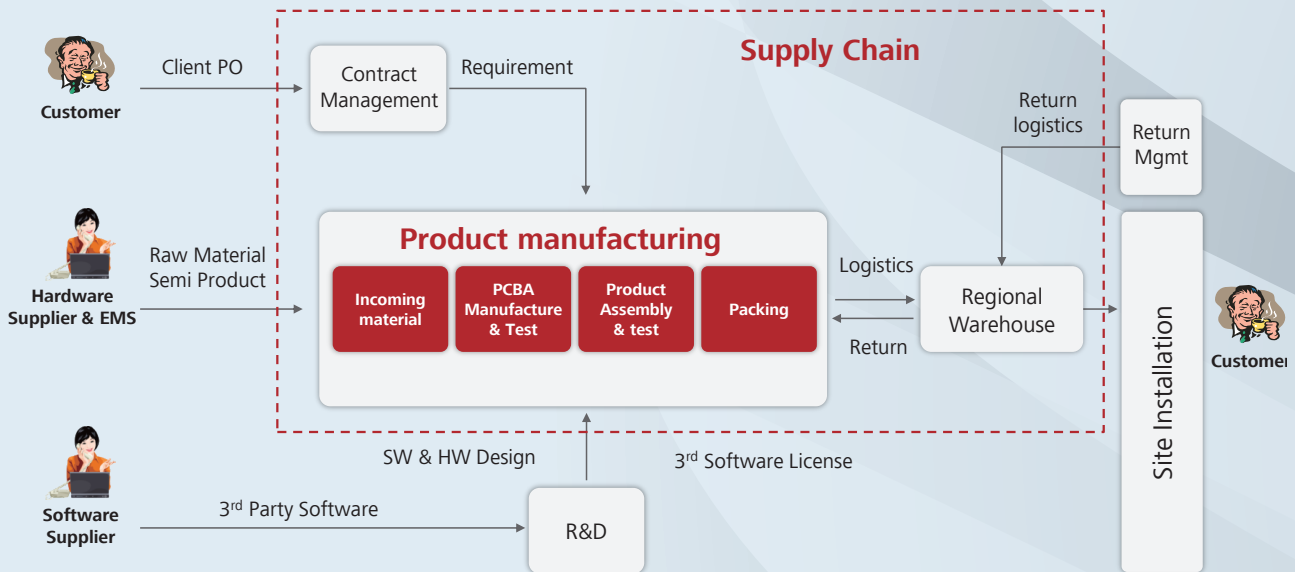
Supply Chain

Customer

Client PO

Contract Management

Requirement

Return logistics

Return Mgmt

Hardware Supplier & EMS

Raw Material Semi Product

Product manufacturing

Incoming material

PCBA Manufacture & Test

Product Assembly & test

Packing

Logistics

Return

Regional Warehouse

Site Installation

Customer

Software Supplier

SW & HW Design

3$^{rd}$ Software License

3$^{rd}$ Party Software

R&D